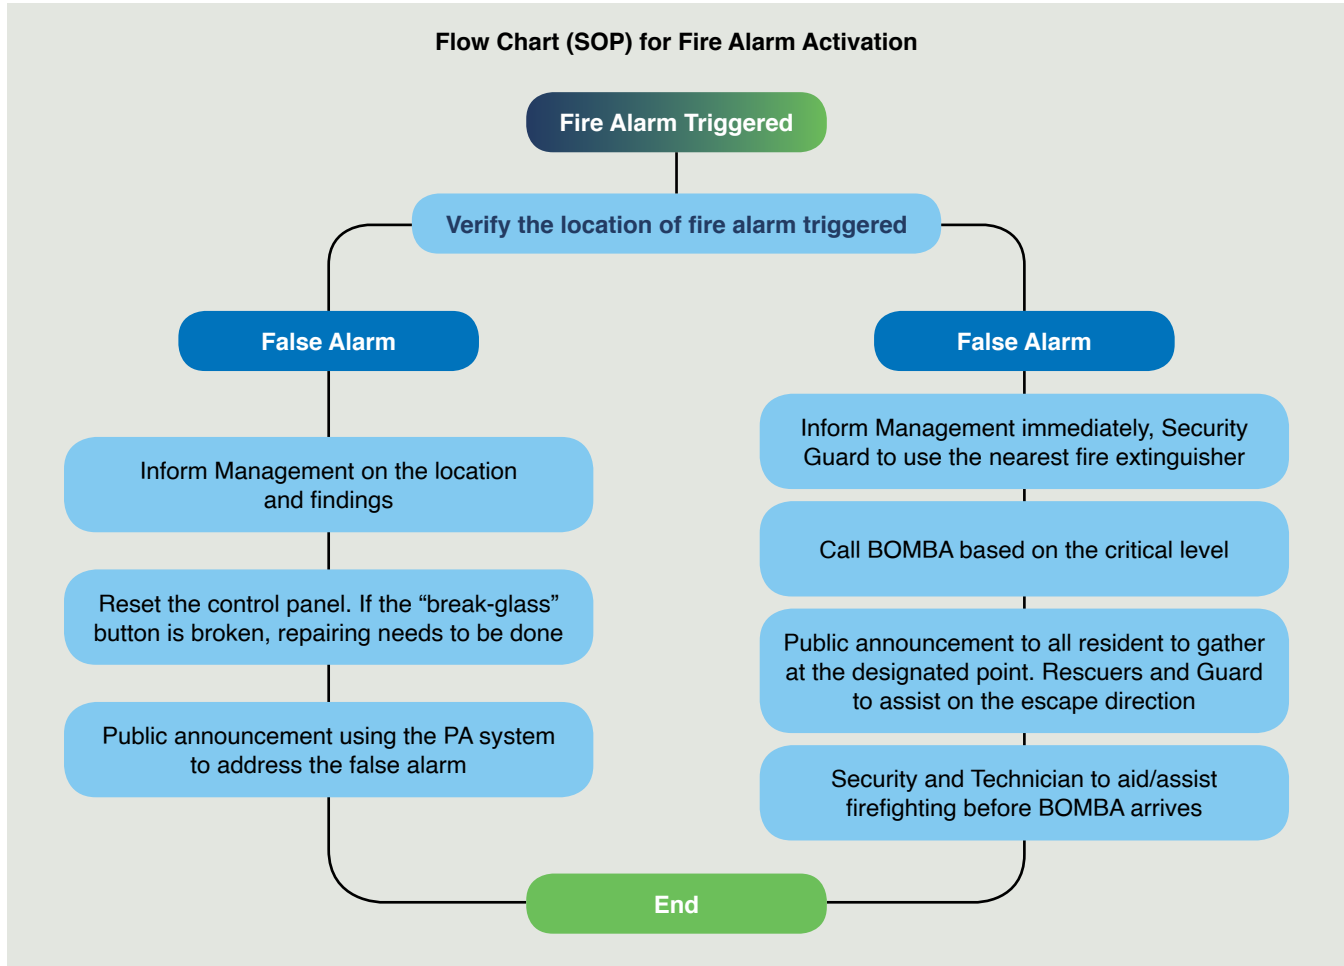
Flow Chart (SOP) for Fire Alarm Activation

Fire Alarm Triggered

Verify the location of fire alarm triggered

False Alarm

Inform Management on the location and findings

Reset the control panel. If the “break-glass” button is broken, repairing needs to be done

Public announcement using the PA system to address the false alarm

False Alarm

Inform Management immediately, Security Guard to use the nearest fire extinguisher

Call BOMBA based on the critical level

Public announcement to all resident to gather at the designated point. Rescuers and Guard to assist on the escape direction

Security and Technician to aid/assist firefighting before BOMBA arrives

End